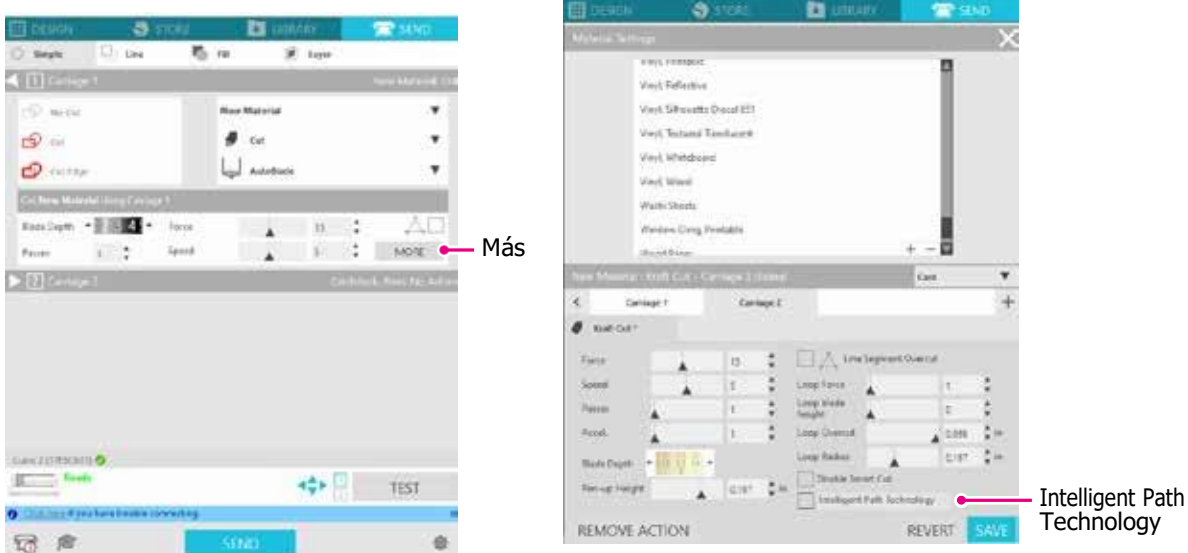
DESIGN STORE LIBRARY SEND

Simple Line Fill Layer

1 Carriage 1 New Material: Cut

No Cut

Cut

Cut Edge

New Material

Cut

AutoBlade

Cut New Material Using Carriage 1

Blade Depth 4 Force 13

Passes 1 Speed 5

MORE

Más

2 Carriage 2 Cardstock, Plain: No Action

Cameo 3 (STF9ZADX) Ready

TEST

Click here if you have trouble connecting.

SEND

DESIGN STORE LIBRARY SEND

Material Settings

Vinyl, Printable

Vinyl, Reflective

Vinyl, Silhouette Decal EEI

Vinyl, Textured Translucent

Vinyl, Whiteboard

Vinyl, Wood

Washi Sheets

Window Cling, Printable

Wood Paper

New Material - Kraft Cut - Carriage 2 (Sorted) Cut

Carriage 1 Carriage 2

Kraft Cut *

Force 13 Line Segment Overcut

Speed 5 Loop Force 1

Passes 1 Loop Blade height 2

Accel. 1 Loop Overcut 0.039 in

Blade Depth Loop Radius 0.197 in

Pen-up Height 0.197 in Disable Smart Cut

Intelligent Path Technology

REMOVE ACTION REVERT SAVE

Intelligent Path Technology